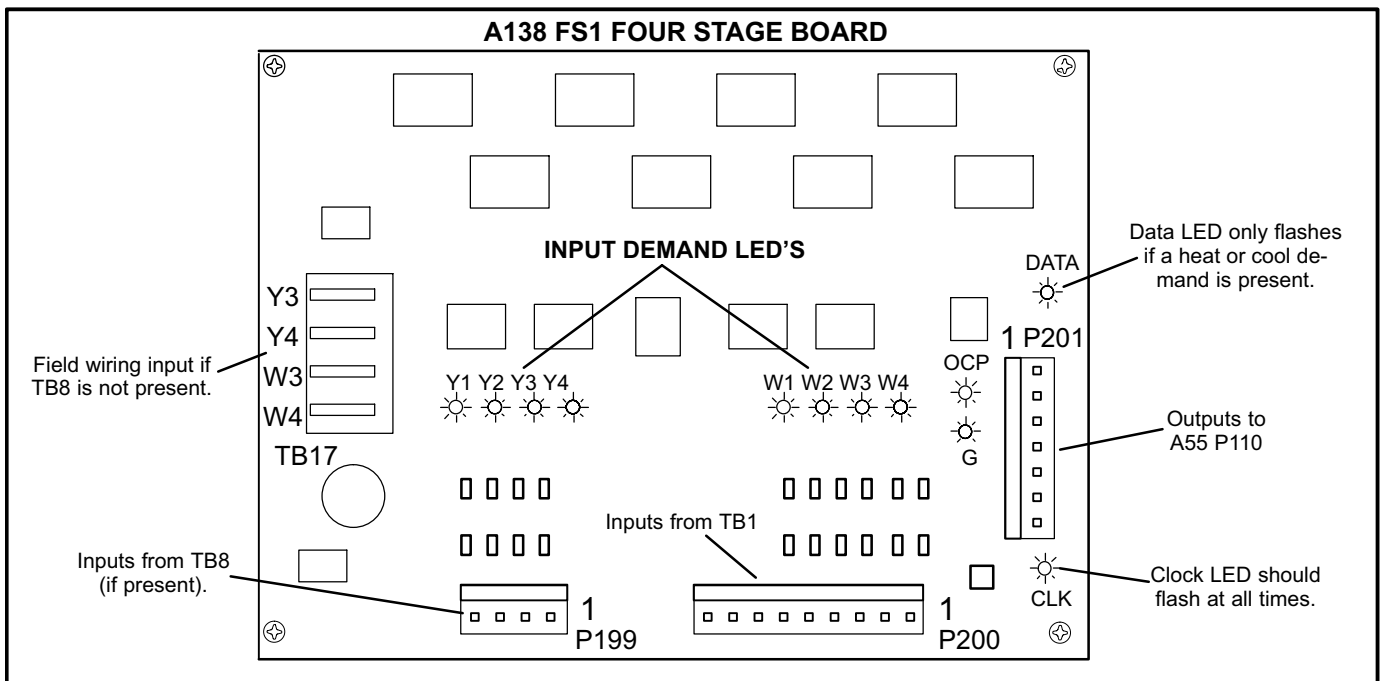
A138 FS1 FOUR STAGE BOARD

INPUT DEMAND LED'S

Data LED only flashes if a heat or cool demand is present.

DATA

Y3
Y4
W3
W4

TB17

Field wiring input if TB8 is not present.

Y1 Y2 Y3 Y4

W1 W2 W3 W4

OCP

G

1 P201

Outputs to A55 P110

Inputs from TB1

Inputs from TB8 (if present).

1
P199

1
P200

CLK

Clock LED should flash at all times.